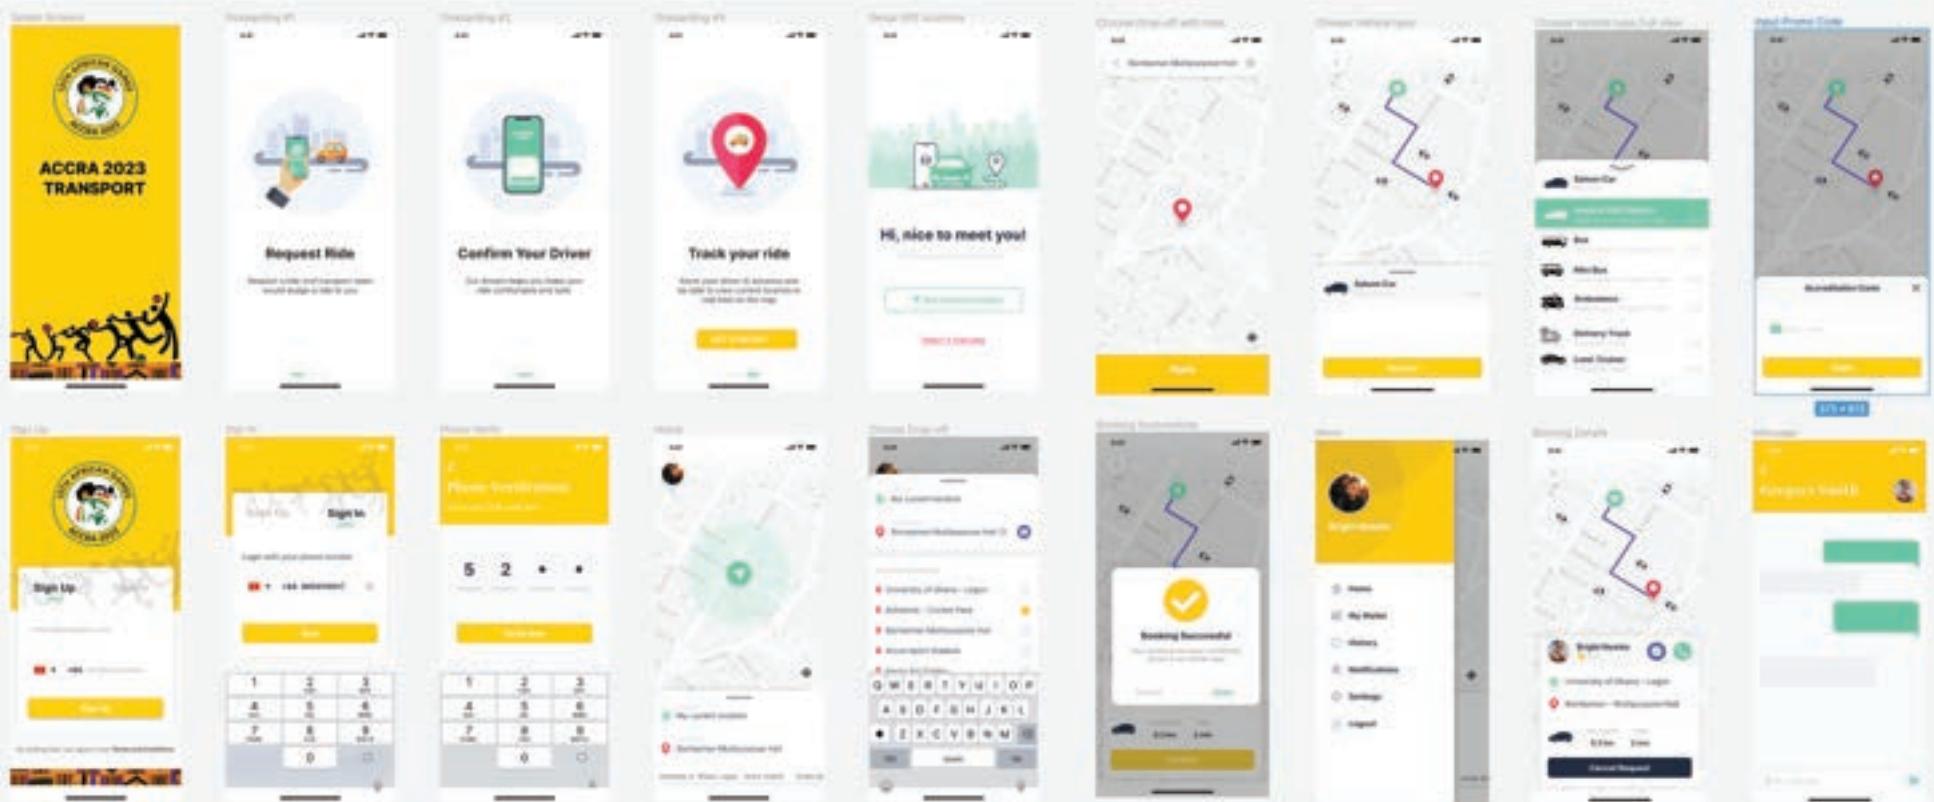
ACCRA 2023 TRANSPORT

Request Ride

Confirm Your Driver

Track your ride

Hi, nice to meet you!

Sign Up

Sign In

Phone Verification

5 2 • •

Booking Successful

1 2 3
4 5 6
7 8 9
0

Q W E R T Y U I O P
A S D F G H J K L
Z X C V B N M